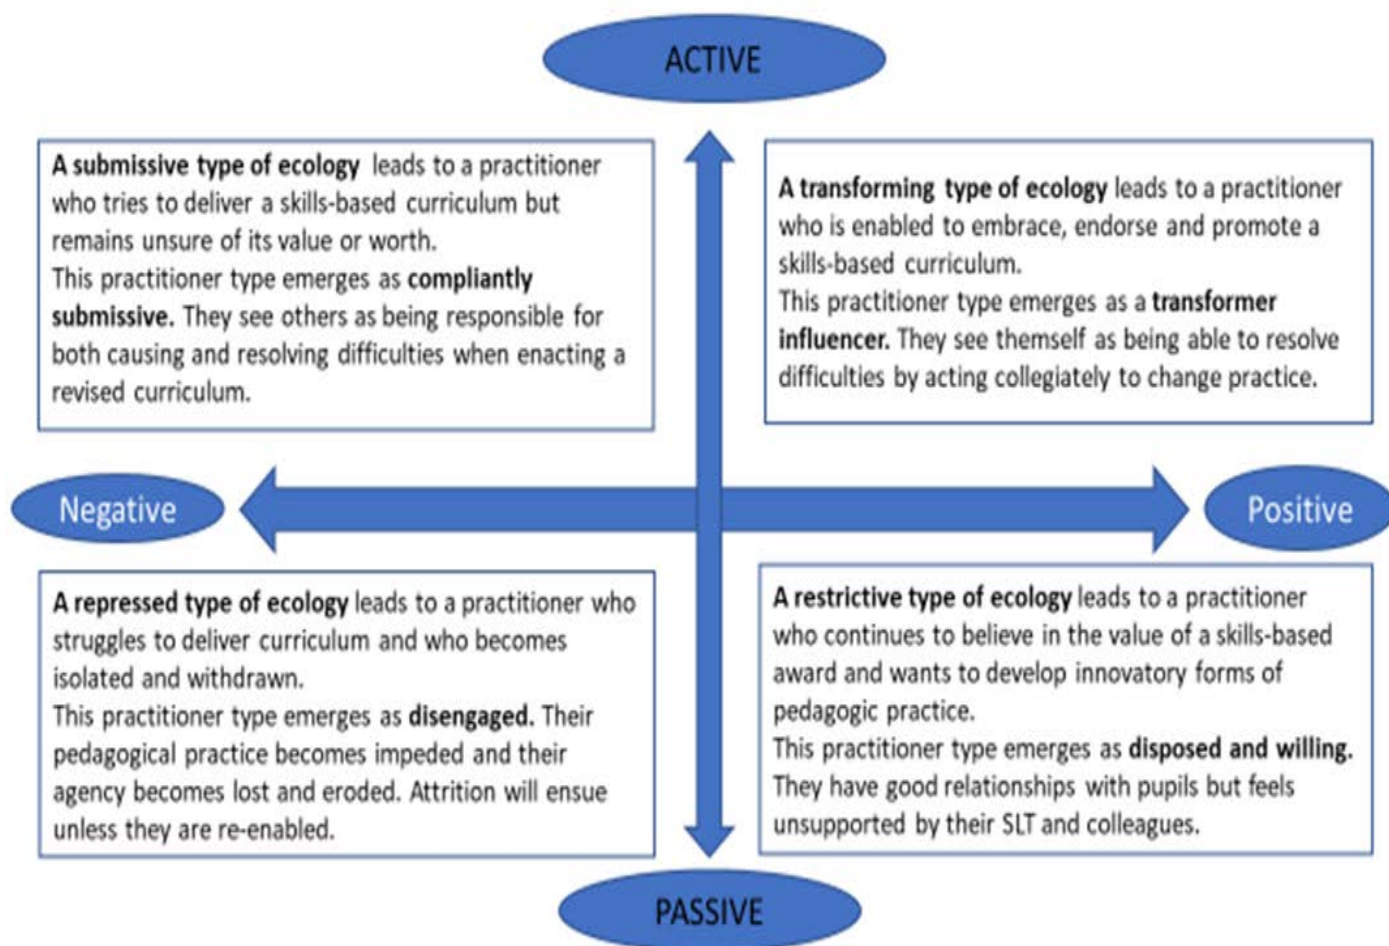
ACTIVE

**A submissive type of ecology** leads to a practitioner who tries to deliver a skills-based curriculum but remains unsure of its value or worth.
This practitioner type emerges as **compliantly submissive.** They see others as being responsible for both causing and resolving difficulties when enacting a revised curriculum.

**A transforming type of ecology** leads to a practitioner who is enabled to embrace, endorse and promote a skills-based curriculum.
This practitioner type emerges as a **transformer influencer.** They see themself as being able to resolve difficulties by acting collegiately to change practice.

Negative

Positive

**A repressed type of ecology** leads to a practitioner who struggles to deliver curriculum and who becomes isolated and withdrawn.
This practitioner type emerges as **disengaged.** Their pedagogical practice becomes impeded and their agency becomes lost and eroded. Attrition will ensue unless they are re-enabled.

**A restrictive type of ecology** leads to a practitioner who continues to believe in the value of a skills-based award and wants to develop innovatory forms of pedagogic practice.
This practitioner type emerges as **disposed and willing.** They have good relationships with pupils but feels unsupported by their SLT and colleagues.

PASSIVE